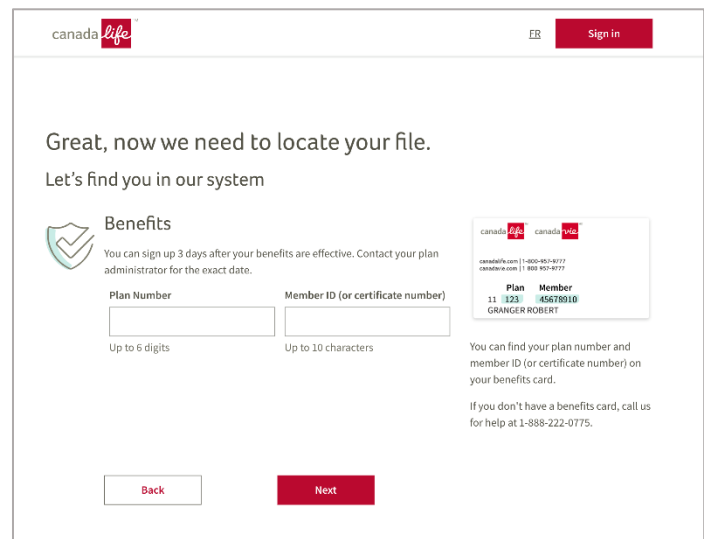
canada life

FR

Sign in

Great, now we need to locate your file.

Let's find you in our system

Benefits

You can sign up 3 days after your benefits are effective. Contact your plan administrator for the exact date.

Plan Number

Member ID (or certificate number)

Up to 6 digits

Up to 10 characters

canada life canada vie

canadalife.com | 1-800-957-9777
canadavie.com | 1 800 957-9777

Plan Member
11 123 45678910
GRANGER ROBERT

You can find your plan number and member ID (or certificate number) on your benefits card.

If you don't have a benefits card, call us for help at 1-888-222-0775.

Back

Next